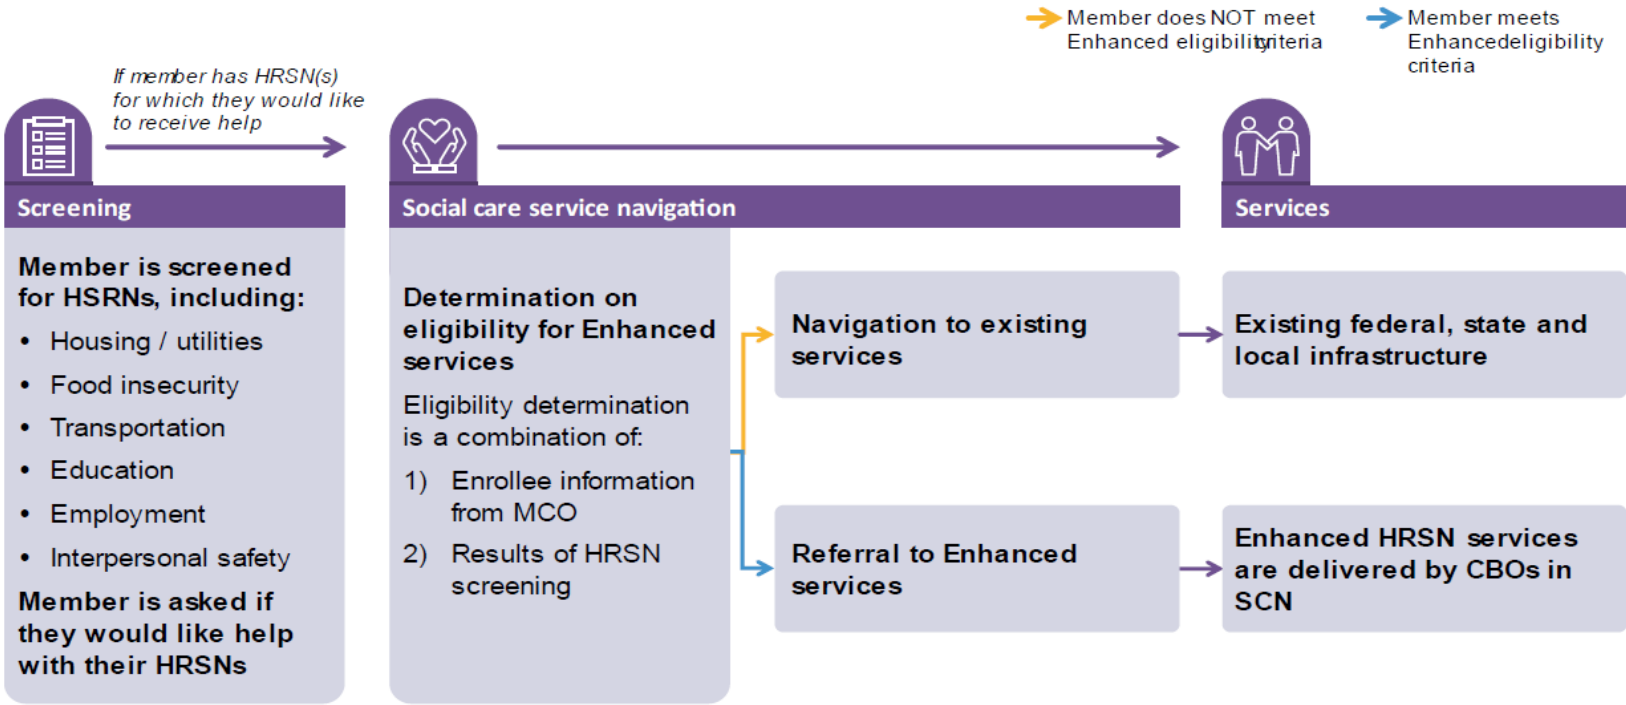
Member does NOT meet Enhanced eligibilitycriteria

Member meets Enhancedeligibility criteria

If member has HRSN(s) for which they would like to receive help

Screening

Member is screened for HSRNs, including:

- Housing / utilities
- Food insecurity
- Transportation
- Education
- Employment
- Interpersonal safety

Member is asked if they would like help with their HRSNs

Social care service navigation

Determination on eligibility for Enhanced services

Eligibility determination is a combination of:

1) Enrollee information from MCO
2) Results of HRSN screening

Navigation to existing services

Referral to Enhanced services

Services

Existing federal, state and local infrastructure

Enhanced HRSN services are delivered by CBOs in SCN